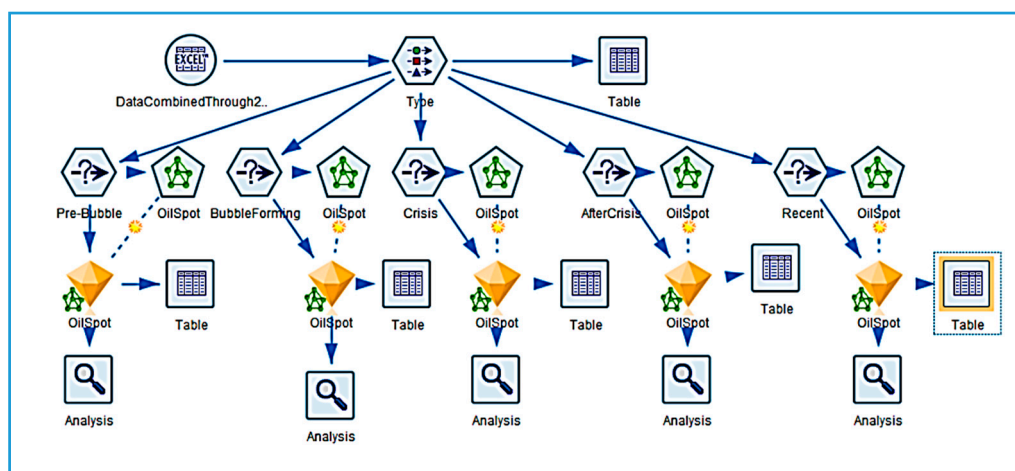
EXCEL

DataCombinedThrough2..

Type

Table

Pre-Bubble

OilSpot

BubbleForming

OilSpot

Crisis

OilSpot

AfterCrisis

OilSpot

Recent

OilSpot

OilSpot

Table

OilSpot

Table

OilSpot

Table

OilSpot

Table

OilSpot

Table

Analysis

Analysis

Analysis

Analysis

Analysis